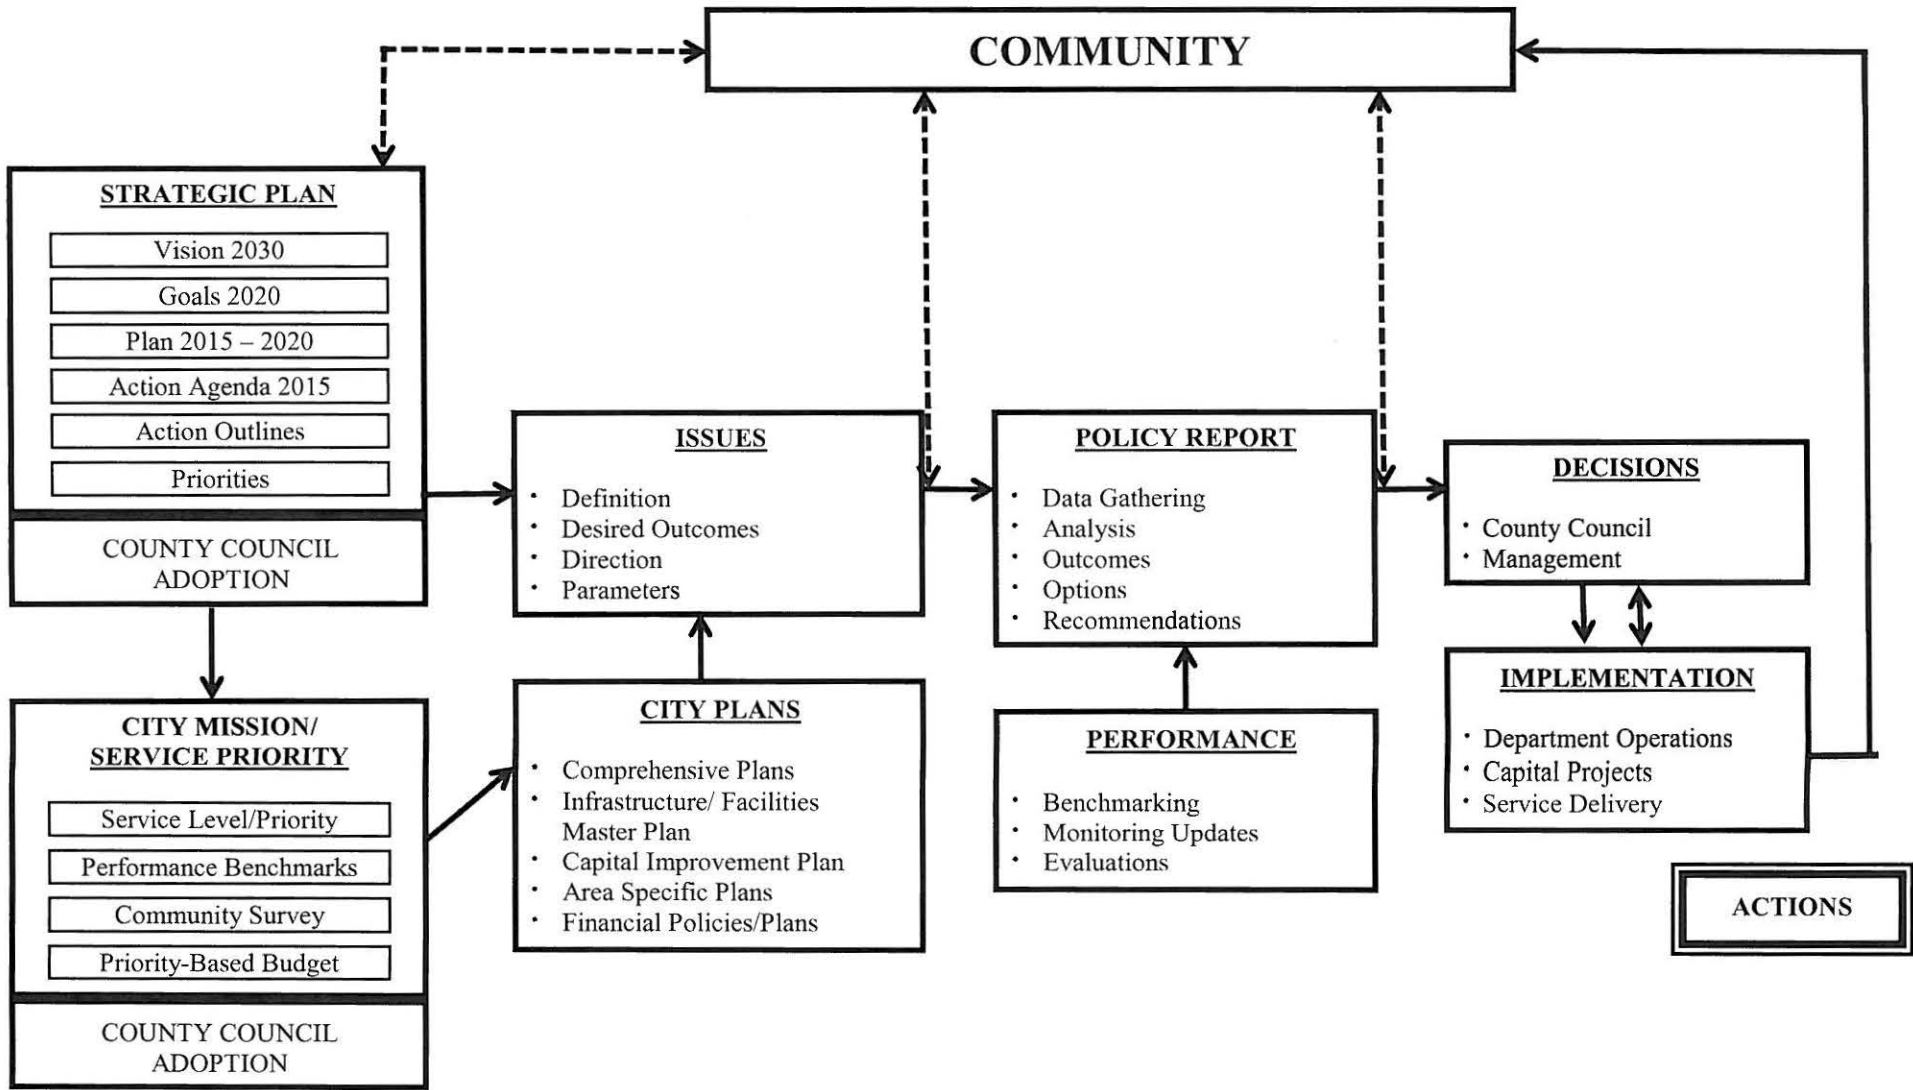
COMMUNITY

STRATEGIC PLAN

Vision 2030

Goals 2020

Plan 2015 – 2020

Action Agenda 2015

Action Outlines

Priorities

COUNTY COUNCIL ADOPTION

ISSUES

- Definition
- Desired Outcomes
- Direction
- Parameters

POLICY REPORT

- Data Gathering
- Analysis
- Outcomes
- Options
- Recommendations

DECISIONS

- County Council
- Management

CITY MISSION/ SERVICE PRIORITY

Service Level/Priority

Performance Benchmarks

Community Survey

Priority-Based Budget

COUNTY COUNCIL ADOPTION

CITY PLANS

- Comprehensive Plans
- Infrastructure/ Facilities Master Plan
- Capital Improvement Plan
- Area Specific Plans
- Financial Policies/Plans

PERFORMANCE

- Benchmarking
- Monitoring Updates
- Evaluations

IMPLEMENTATION

- Department Operations
- Capital Projects
- Service Delivery

ACTIONS